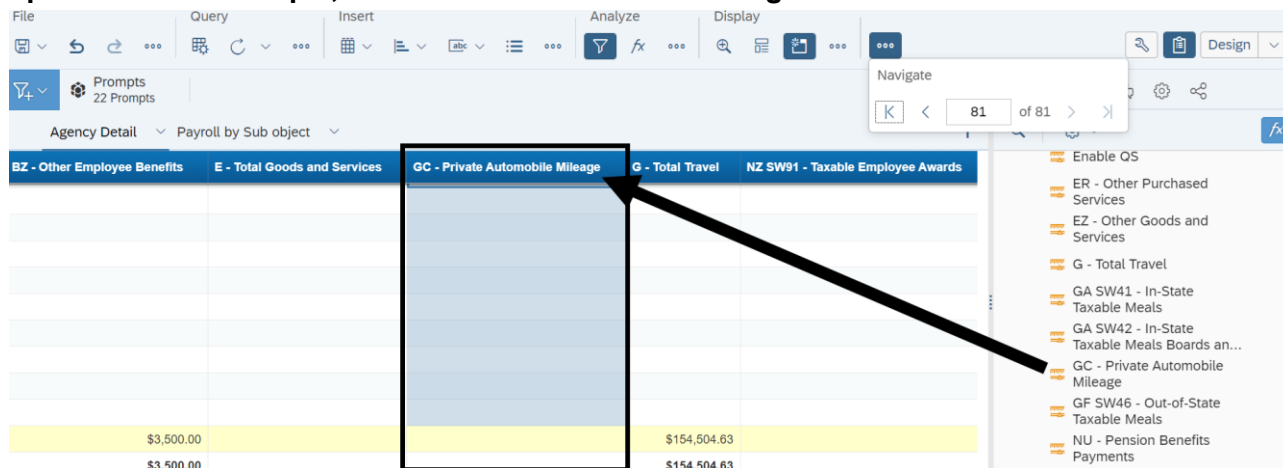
File Query Insert Analyze Display

Design

Navigate

81 of 81

Prompts
22 Prompts

Agency Detail Payroll by Sub object

| BZ - Other Employee Benefits | E - Total Goods and Services | GC - Private Automobile Mileage | G - Total Travel | NZ SW91 - Taxable Employee Awards |
|---|---|---|---|---|
| | | | | |
| | | | | |
| | | | | |
| | | | | |
| | | | | |
| | | | | |
| | | | | |
| | | | | |
| | | | | |
| $3,500.00 | | | $154,504.63 | |
| $3,500.00 | | | $154,504.63 | |

Enable QS
ER - Other Purchased Services
EZ - Other Goods and Services
G - Total Travel
GA SW41 - In-State Taxable Meals
GA SW42 - In-State Taxable Meals Boards an...
GC - Private Automobile Mileage
GF SW46 - Out-of-State Taxable Meals
NU - Pension Benefits Payments